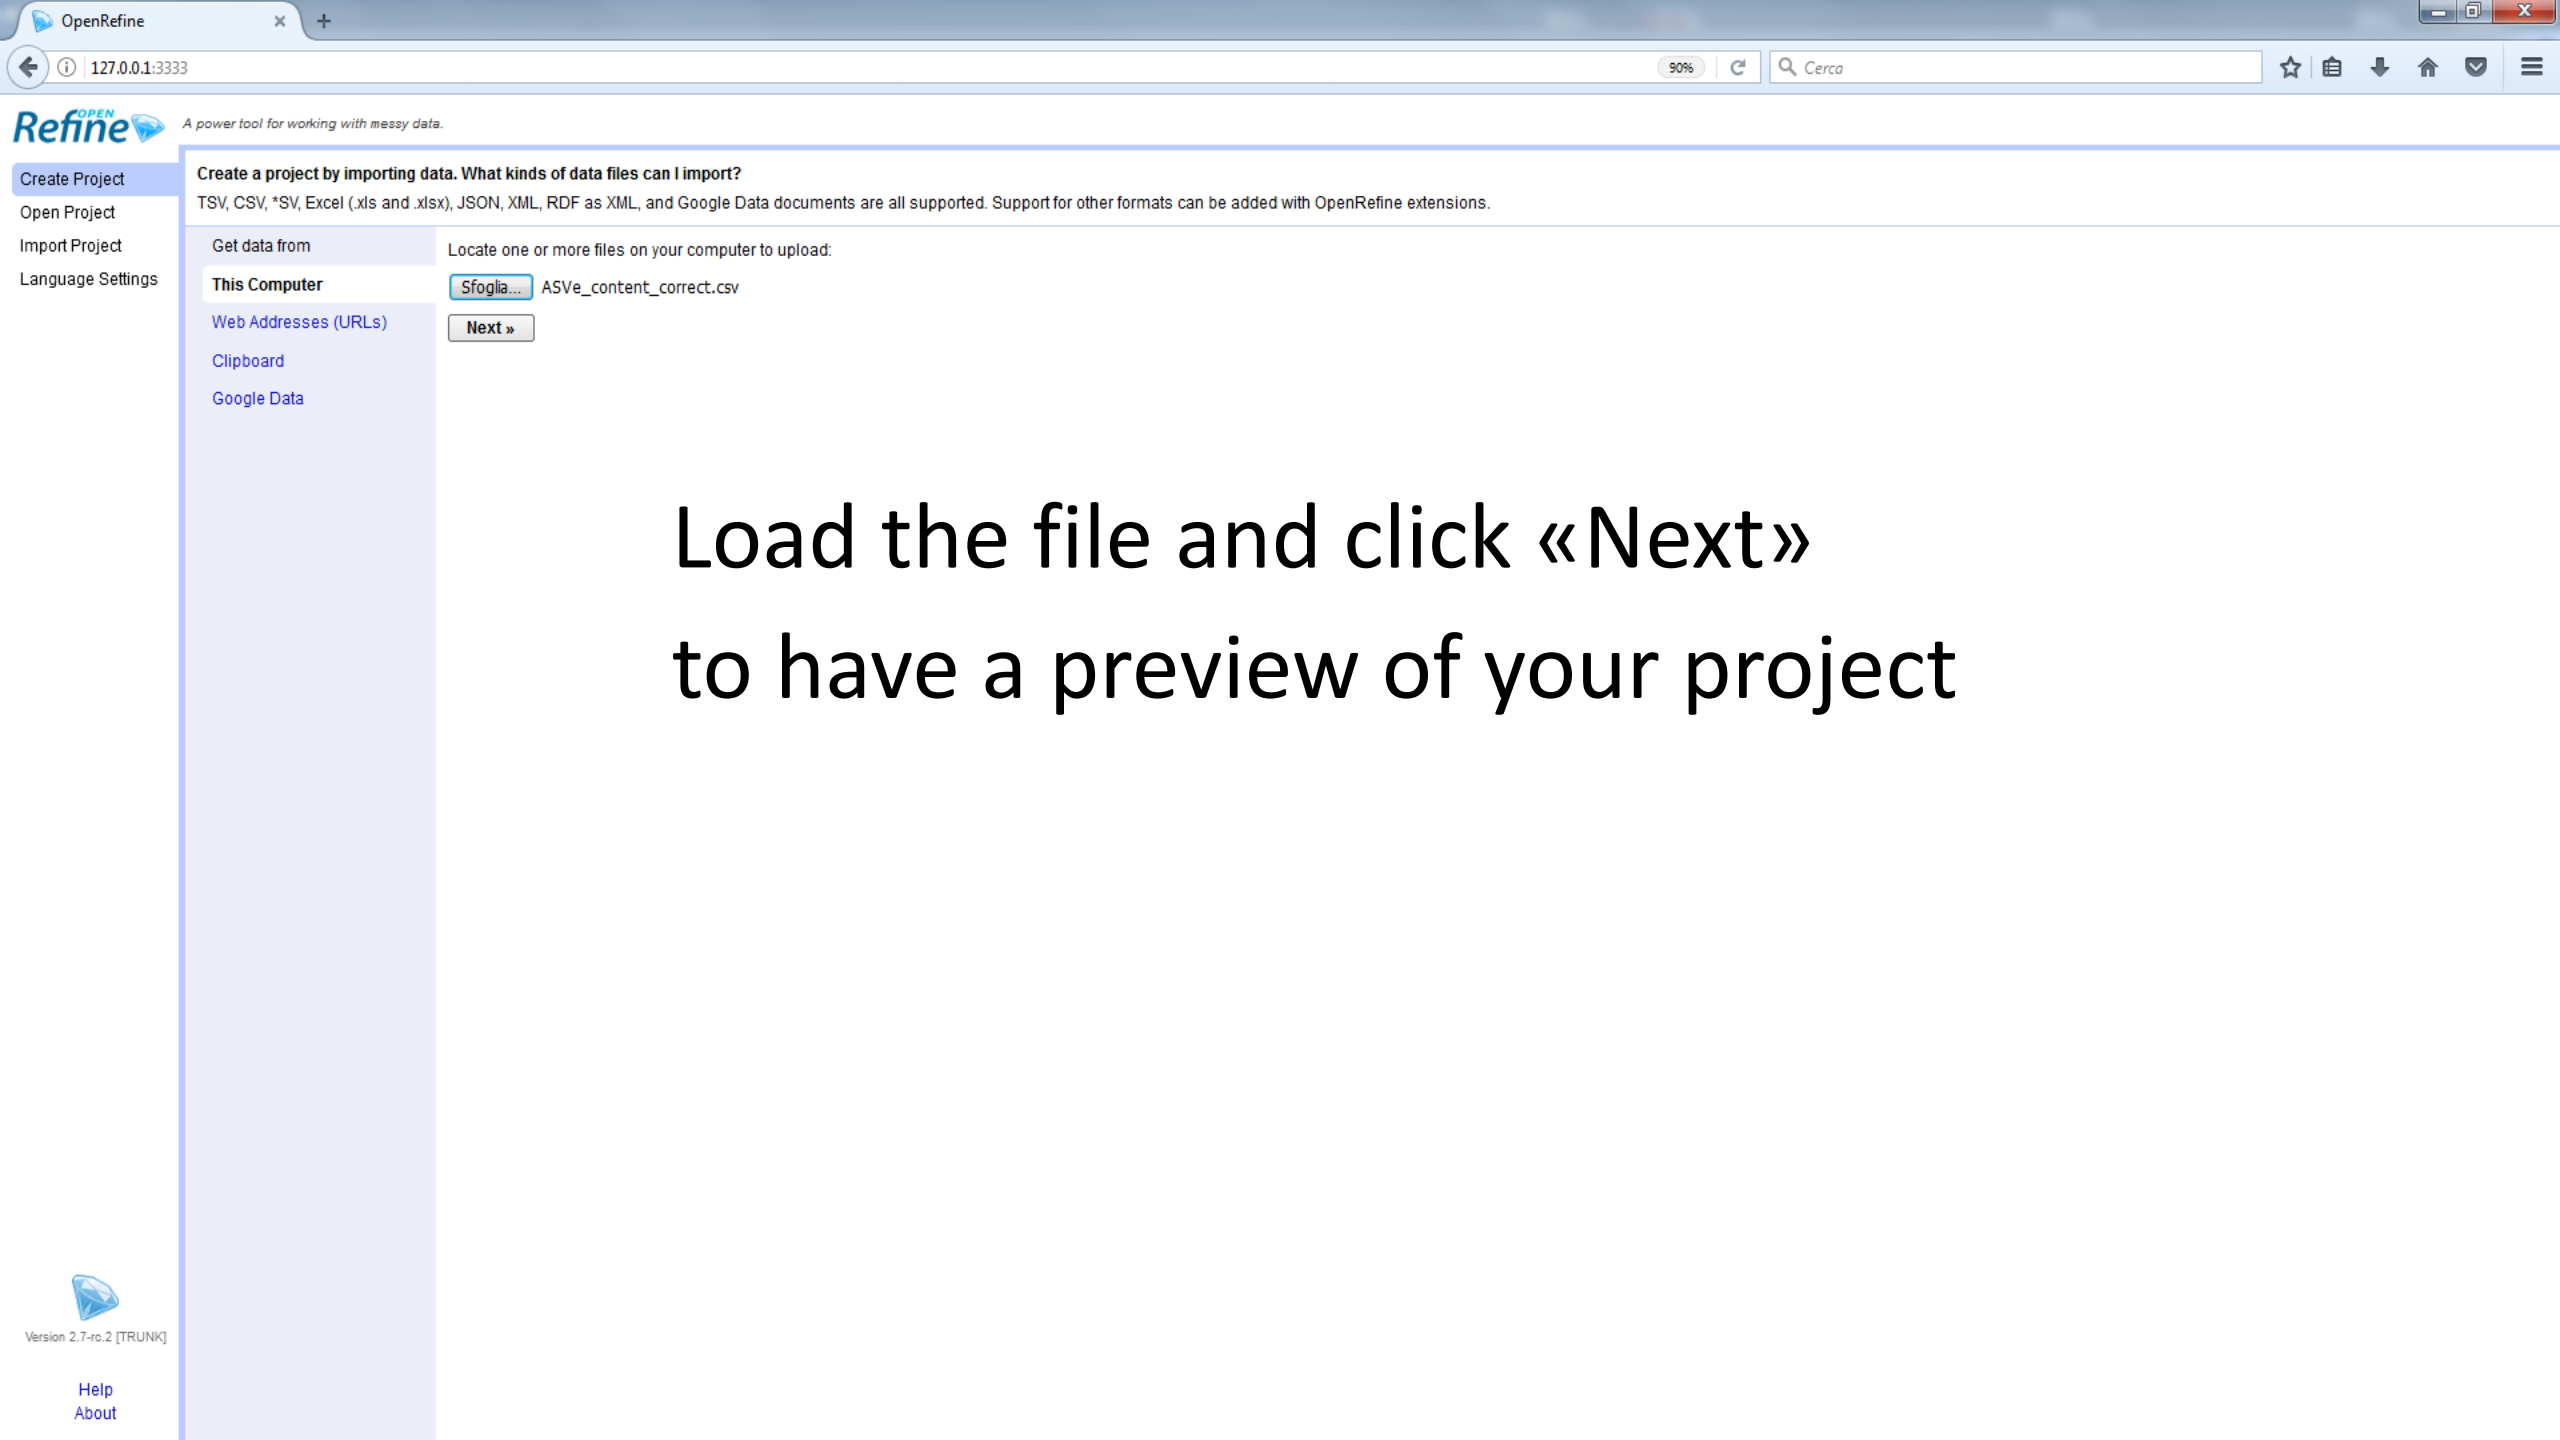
OpenRefine

127.0.0.1:3333

90%

Cerca

OPEN Refine

A power tool for working with messy data.

Create Project
Open Project
Import Project
Language Settings

Create a project by importing data. What kinds of data files can I import?
TSV, CSV, *SV, Excel (.xls and .xlsx), JSON, XML, RDF as XML, and Google Data documents are all supported. Support for other formats can be added with OpenRefine extensions.

Get data from
This Computer
Web Addresses (URLs)
Clipboard
Google Data

Locate one or more files on your computer to upload:
Sfoglia... ASVe_content_correct.csv
Next »

Load the file and click «Next»
to have a preview of your project

Version 2.7-rc.2 [TRUNK]

Help
About